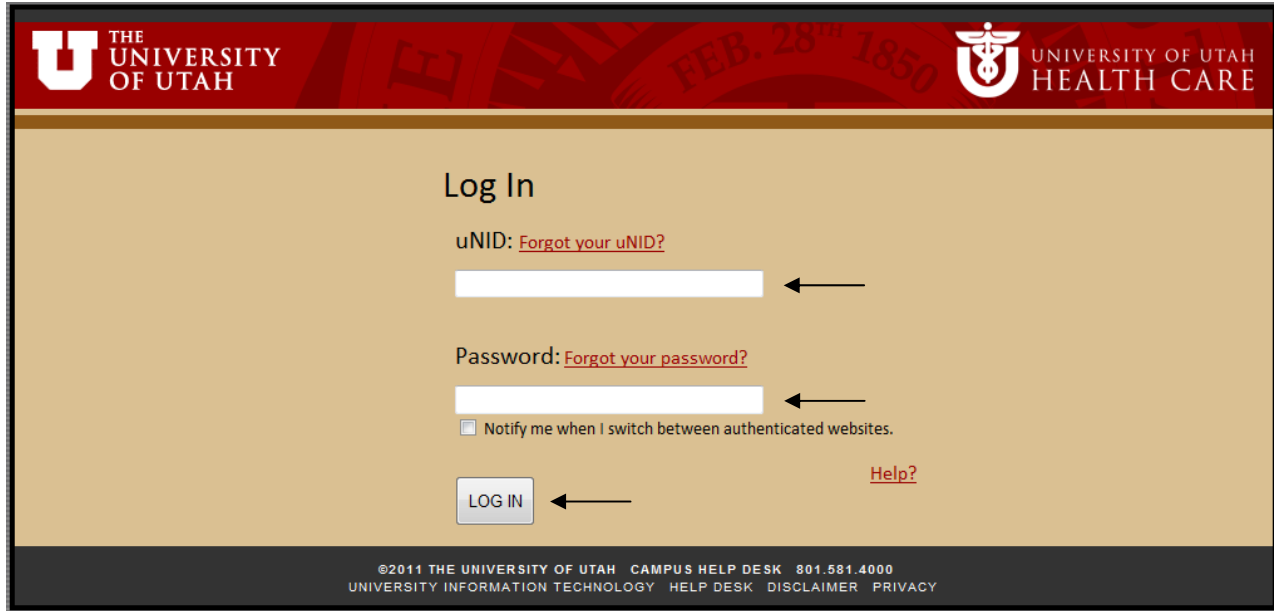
THE UNIVERSITY OF UTAH

FEB. 28th 1850

UNIVERSITY OF UTAH HEALTH CARE

Log In

uNID: Forgot your uNID?

Password: Forgot your password?

Notify me when I switch between authenticated websites.

Help?

LOG IN

©2011 THE UNIVERSITY OF UTAH CAMPUS HELP DESK 801.581.4000
UNIVERSITY INFORMATION TECHNOLOGY HELP DESK DISCLAIMER PRIVACY